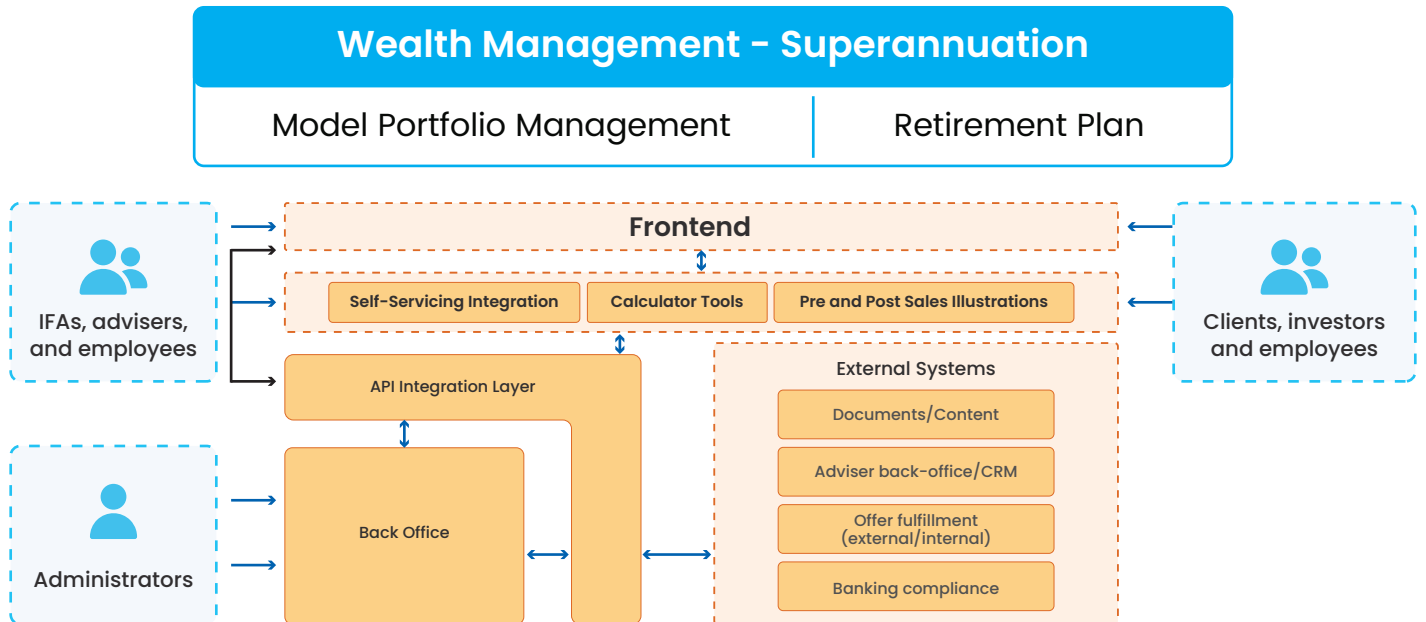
Wealth Management - Superannuation

Model Portfolio Management

Retirement Plan

IFAs, advisers, and employees

Frontend

Self-Servicing Integration

Calculator Tools

Pre and Post Sales Illustrations

Clients, investors and employees

API Integration Layer

External Systems

Documents/Content

Adviser back-office/CRM

Offer fulfillment (external/internal)

Banking compliance

Back Office

Administrators